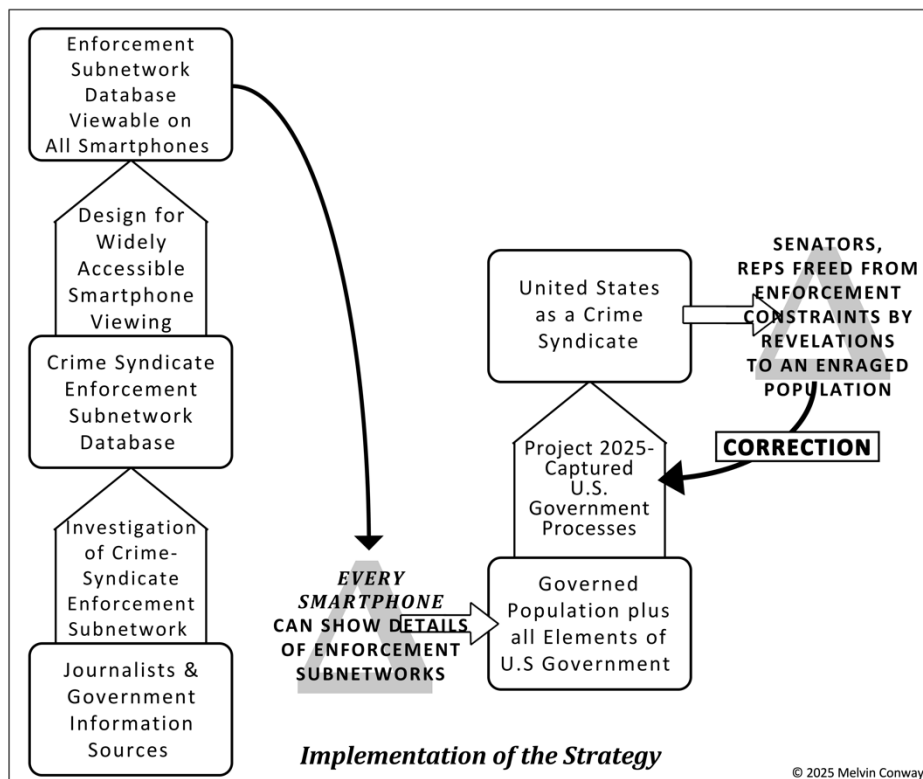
Enforcement Subnetwork Database Viewable on All Smartphones

Design for Widely Accessible Smartphone Viewing

Crime Syndicate Enforcement Subnetwork Database

Investigation of Crime-Syndicate Enforcement Subnetwork

Journalists & Government Information Sources

EVERY SMARTPHONE CAN SHOW DETAILS OF ENFORCEMENT SUBNETWORKS

Governed Population plus all Elements of U.S Government

Project 2025-Captured U.S. Government Processes

United States as a Crime Syndicate

SENATORS, REPS FREED FROM ENFORCEMENT CONSTRAINTS BY REVELATIONS TO AN ENRAGED POPULATION

CORRECTION

Implementation of the Strategy

© 2025 Melvin Conway